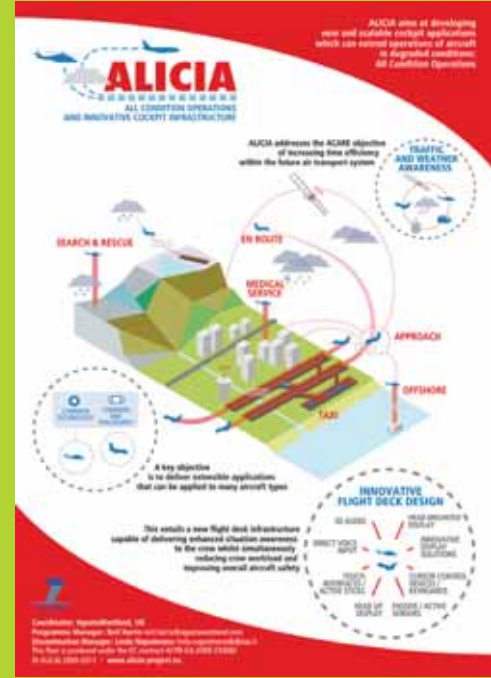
ALICIA aims at developing new and scalable cockpit applications which can extend operations of aircraft in degraded conditions: All Condition Operations

ALICIA
ALL CONDITION OPERATIONS AND INNOVATIVE COCKPIT INFRASTRUCTURE

ALICIA addresses the ACARE objective of increasing time efficiency within the future air transport system

TRAFFIC AND WEATHER AWARENESS

SEARCH & RESCUE

EN ROUTE

MEDICAL SERVICE

APPROACH

OFFSHORE

TAXI

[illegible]

A key objective is to deliver extensible applications that can be applied to many aircraft types

This entails a new flight deck infrastructure capable of delivering enhanced situation awareness to the crew whilst simultaneously reducing crew workload and improving overall aircraft safety

INNOVATIVE FLIGHT DECK DESIGN

3D AUDIO
HEAD WEARABLE DISPLAY
DIRECT VOICE INPUT
INNOVATIVE DISPLAY SOLUTIONS
TOUCH, WORKLOAD ACTIVE STICKS
CURSOR CONTROL DEVICES / KEYBOARDS
HEAD UP DISPLAY
PASSIVE / ACTIVE SENSORS

Coordinator: AgustaWestland, UK
Programme Manager: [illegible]
Dissemination Manager: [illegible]
This flyer is produced under the EC contract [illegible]
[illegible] www.alicia-project.eu